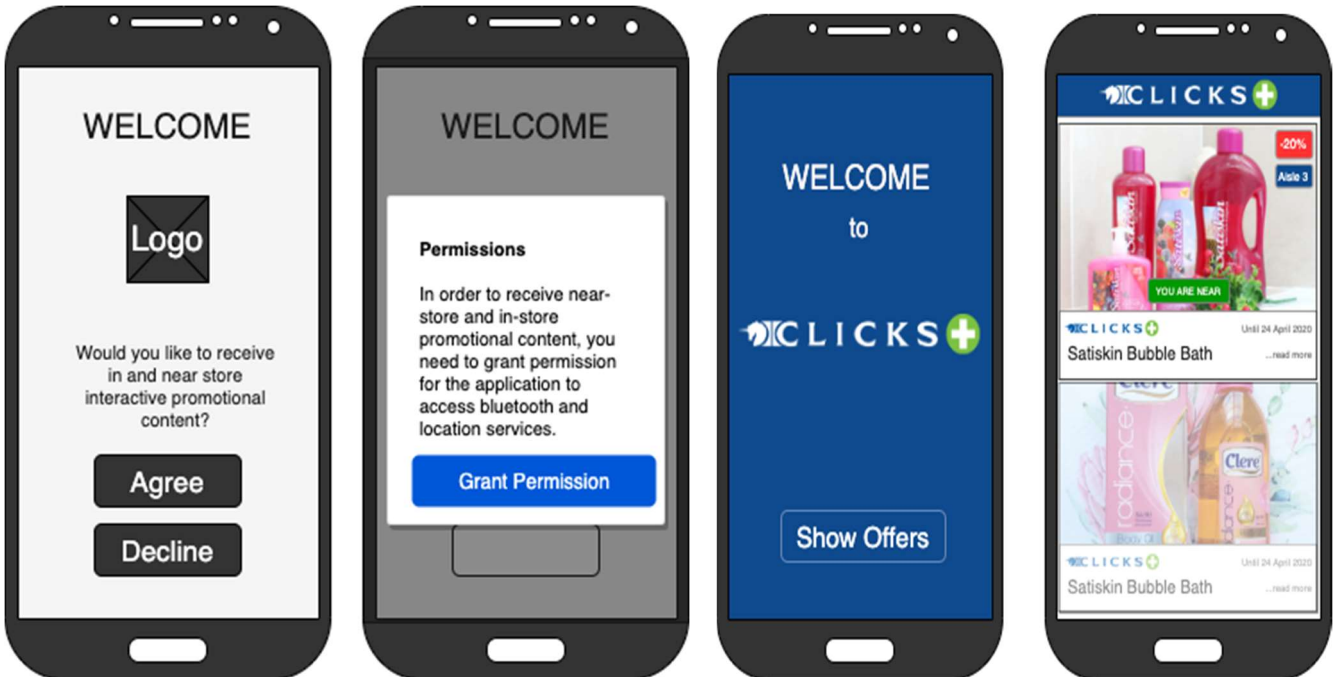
WELCOME

Logo

Would you like to receive in and near store interactive promotional content?

Agree

Decline

WELCOME

Permissions

In order to receive near-store and in-store promotional content, you need to grant permission for the application to access bluetooth and location services.

Grant Permission

WELCOME

to

CLICKS

Show Offers

CLICKS

-20%

Aisle 3

YOU ARE NEAR

CLICKS

Until 24 April 2020

Satiskin Bubble Bath

...read more

Clere

radiance

CLICKS

Until 24 April 2020

Satiskin Bubble Bath

...read more